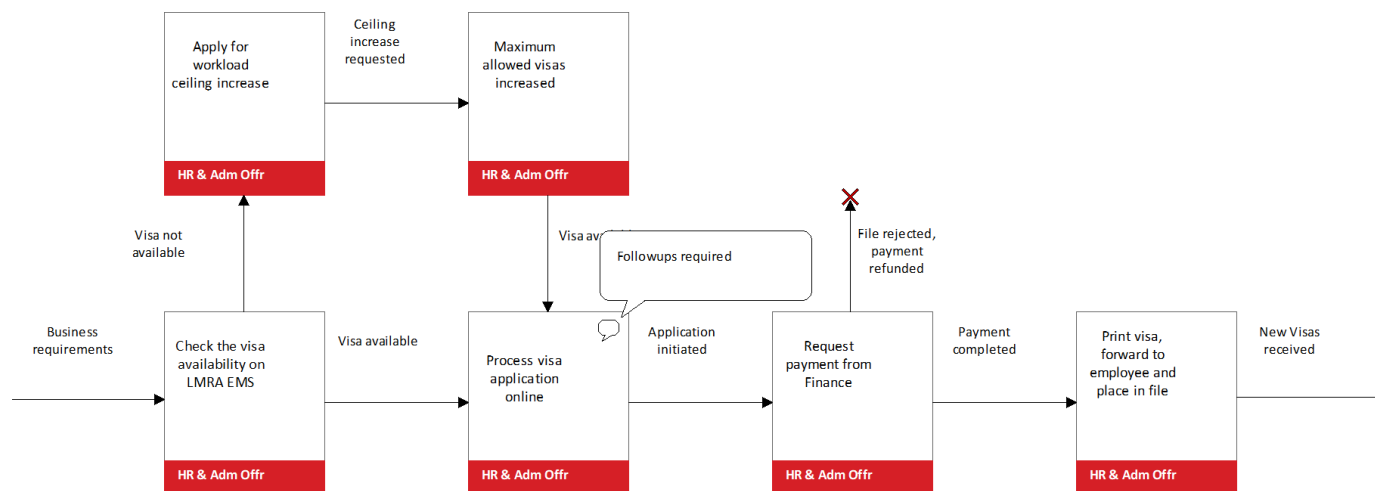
Apply for workload ceiling increase

HR & Adm Offr

Ceiling increase requested

Maximum allowed visas increased

HR & Adm Offr

Visa not available

Visa ava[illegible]

Followups required

File rejected, payment refunded

Business requirements

Check the visa availability on LMRA EMS

HR & Adm Offr

Visa available

Process visa application online

HR & Adm Offr

Application initiated

Request payment from Finance

HR & Adm Offr

Payment completed

Print visa, forward to employee and place in file

HR & Adm Offr

New Visas received